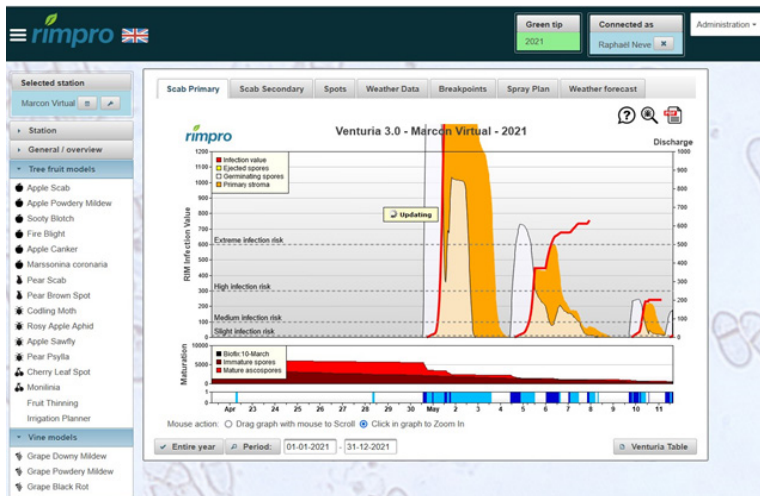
rimpro

Green tip
2021

Connected as
Raphaël Neve

Administration

Selected station
Marcon Virtual

Station
General / overview
Tree fruit models
Apple Scab
Apple Powdery Mildew
Sooty Blotch
Fire Blight
Apple Canker
Marssonina coronaria
Pear Scab
Pear Brown Spot
Codling Moth
Rosy Apple Aphid
Apple Sawfly
Pear Psylla
Cherry Leaf Spot
Monilinia
Fruit Thinning
Irrigation Planner
Vine models
Grape Downy Mildew
Grape Powdery Mildew
Grape Black Rot

Scab Primary | Scab Secondary | Spots | Weather Data | Breakpoints | Spray Plan | Weather forecast

rimpro
Venturia 3.0 - Marcon Virtual - 2021
Discharge

Infection value
Ejected spores
Germinating spores
Primary stroma

Updating

RIM Infection Value
1200
1100
1000
900
800
700
600
500
400
300
200
100
0

Extreme infection risk
High infection risk
Medium infection risk
Slight infection risk

1000
900
800
700
600
500
400
300
200
100
0

Maturation
15000
10000
5000
0

Biofix:10-March
Immature spores
Mature ascospores

Apr 23 24 25 26 27 28 29 30 May 2 3 4 5 6 7 8 9 10 11

Mouse action: Drag graph with mouse to Scroll   Click in graph to Zoom In

Entire year   Period: 01-01-2021 - 31-12-2021   Venturia Table